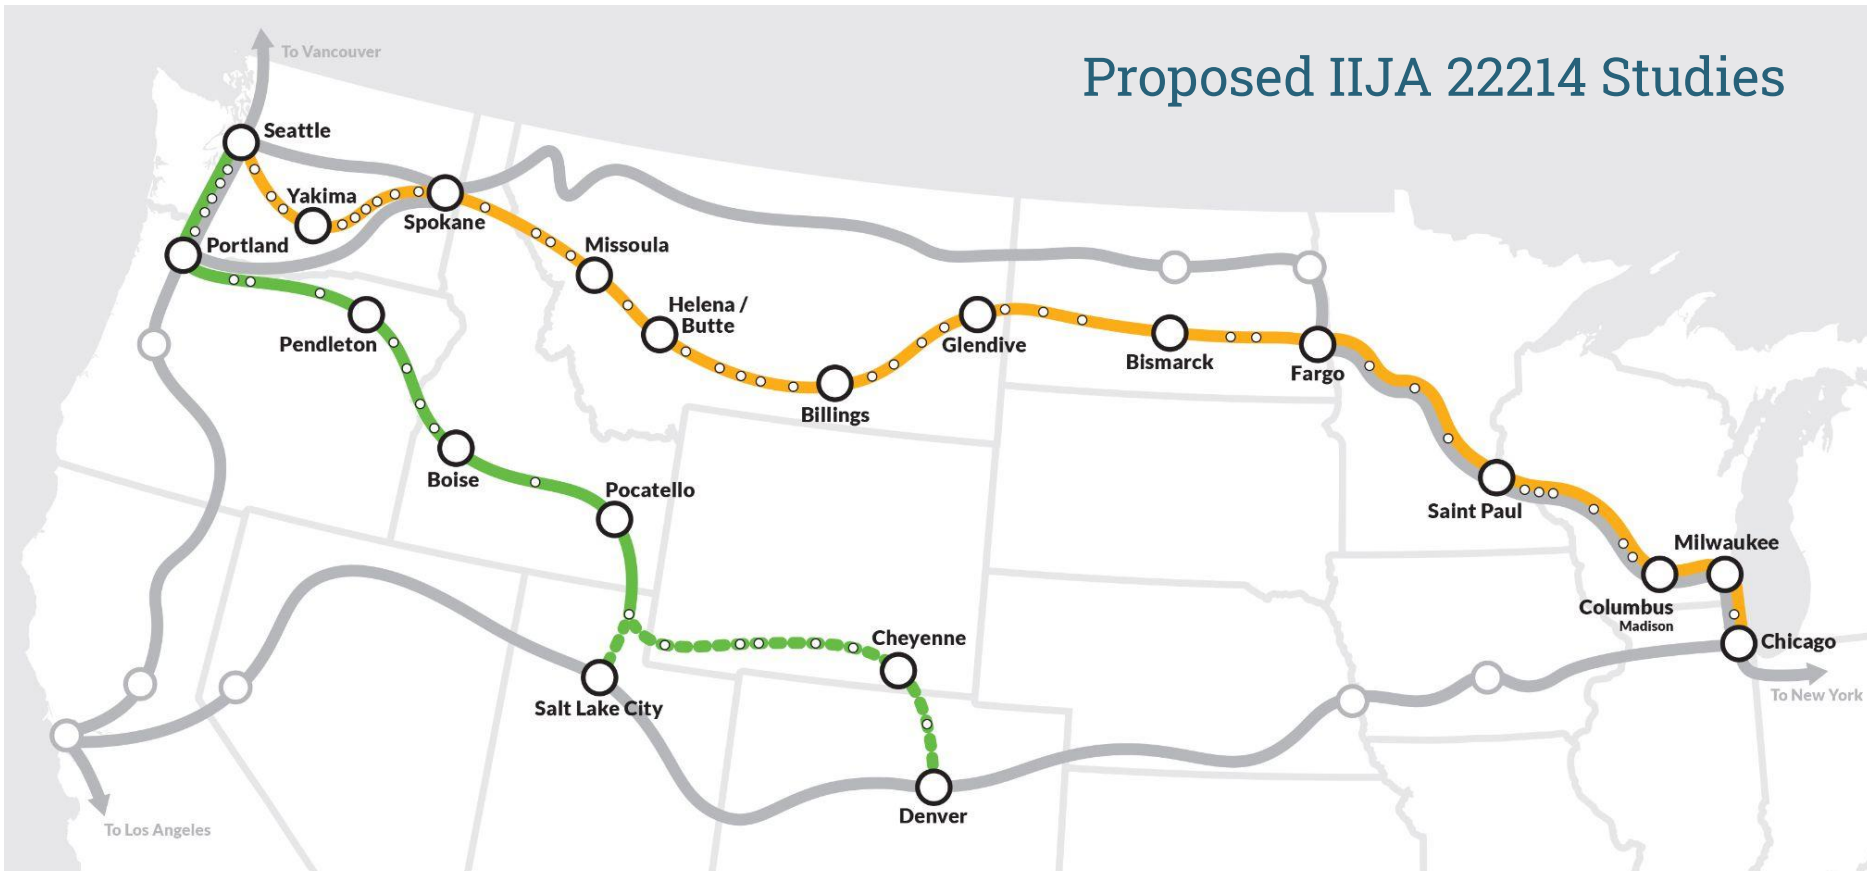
Proposed IIJA 22214 Studies

To Vancouver

Seattle

Yakima

Spokane

Portland

Missoula

Helena / Butte

Pendleton

Glendive

Bismarck

Fargo

Billings

Boise

Pocatello

Saint Paul

Milwaukee

Columbus
Madison

Chicago

Cheyenne

Salt Lake City

To New York

Denver

To Los Angeles